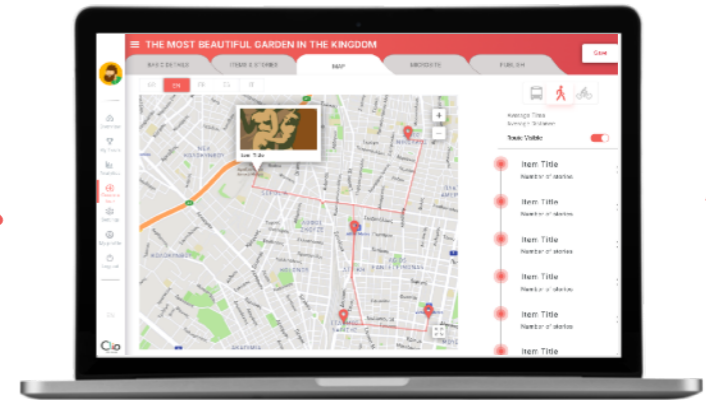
THE MOST BEAUTIFUL GARDEN IN THE KINGDOM

Save

BASIC DETAILS

ITEMS & STORIES

MAP

SNIPPETS

PUBLISH

EN

Average Time

Tours Visible

Item Title
Number of stories

Item Title
Number of stories

Item Title
Number of stories

Item Title
Number of stories

Item Title
Number of stories

Item Title
Number of stories

Clio